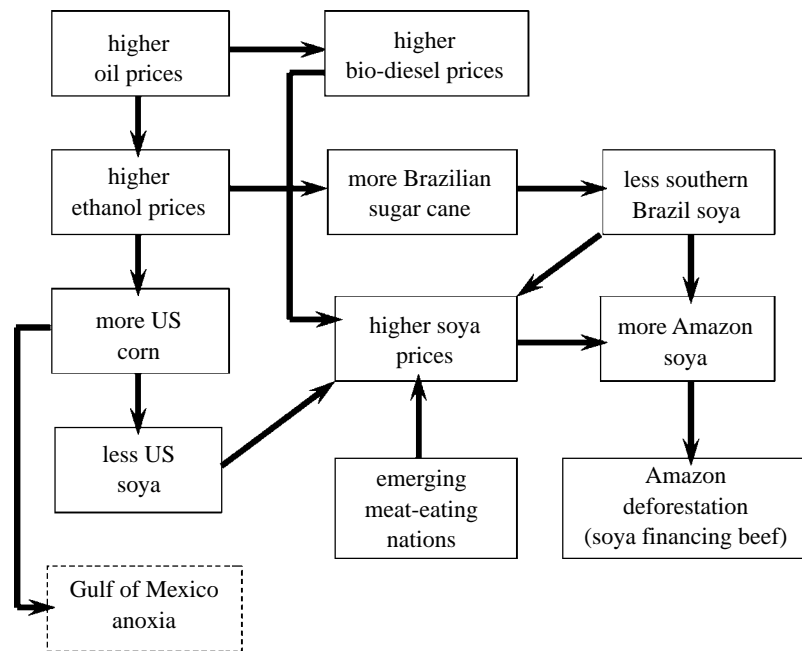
higher oil prices

higher bio-diesel prices

higher ethanol prices

more Brazilian sugar cane

less southern Brazil soya

more US corn

higher soya prices

more Amazon soya

less US soya

emerging meat-eating nations

Amazon deforestation (soya financing beef)

Gulf of Mexico anoxia